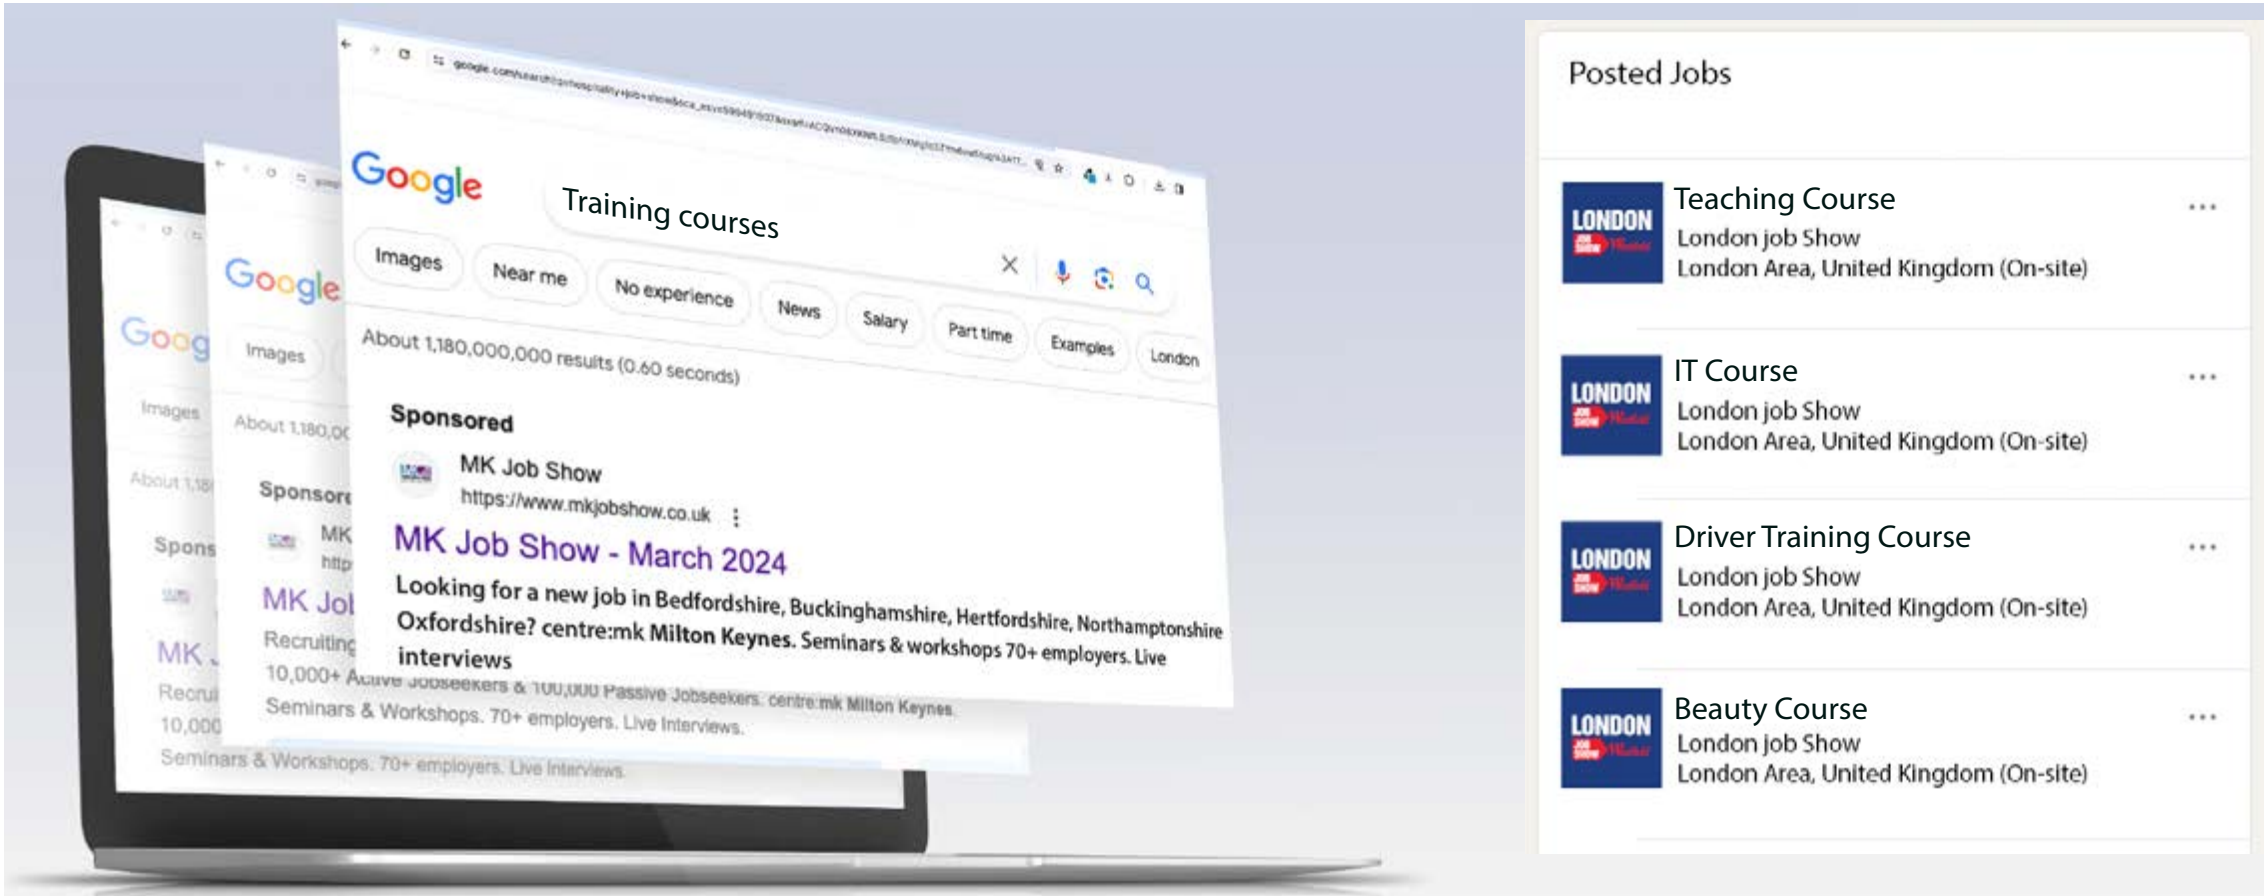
Google

Training courses

Images Near me No experience News Salary Part time Examples London

About 1,180,000,000 results (0.60 seconds)

Sponsored

MK Job Show
https://www.mkjobshow.co.uk

MK Job Show - March 2024

Looking for a new job in Bedfordshire, Buckinghamshire, Hertfordshire, Northamptonshire Oxfordshire? centre:mk Milton Keynes. Seminars & workshops 70+ employers. Live interviews

Google
Images
About 1,180,0
Sponsor
MK
http
MK Jo
Recruiting
10,000+ Active Jobseekers & 100,000 Passive Jobseekers. centre:mk Milton Keynes.
Seminars & Workshops. 70+ employers. Live Interviews.

Goog
Images
About 1,18
Spons
MK
Recrui
10,000
Seminars & Workshops. 70+ employers. Live Interviews.

Posted Jobs

LONDON
Teaching Course
London job Show
London Area, United Kingdom (On-site)

LONDON
IT Course
London job Show
London Area, United Kingdom (On-site)

LONDON
Driver Training Course
London job Show
London Area, United Kingdom (On-site)

LONDON
Beauty Course
London job Show
London Area, United Kingdom (On-site)